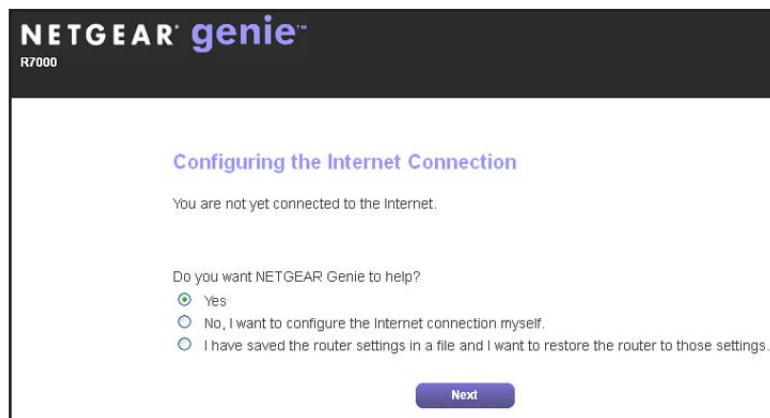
NETGEAR® genie™
R7000

Configuring the Internet Connection

You are not yet connected to the Internet.

Do you want NETGEAR Genie to help?

Yes

No, I want to configure the Internet connection myself.

I have saved the router settings in a file and I want to restore the router to those settings.

Next